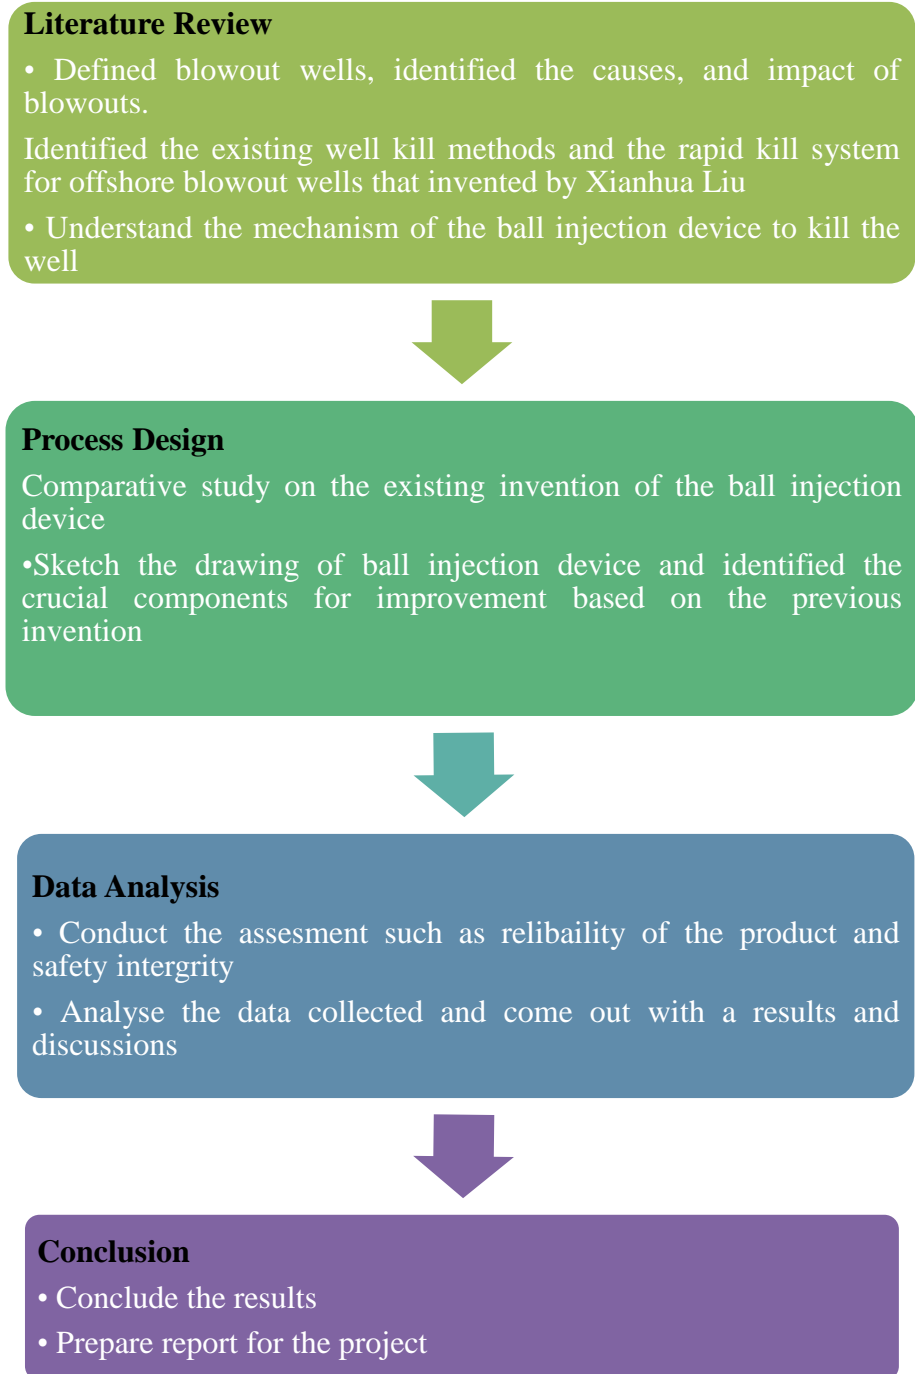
Literature Review

• Defined blowout wells, identified the causes, and impact of blowouts.

Identified the existing well kill methods and the rapid kill system for offshore blowout wells that invented by Xianhua Liu

• Understand the mechanism of the ball injection device to kill the well

Process Design

Comparative study on the existing invention of the ball injection device

•Sketch the drawing of ball injection device and identified the crucial components for improvement based on the previous invention

Data Analysis

• Conduct the assesment such as relibaility of the product and safety intergrity

• Analyse the data collected and come out with a results and discussions

Conclusion

• Conclude the results

• Prepare report for the project